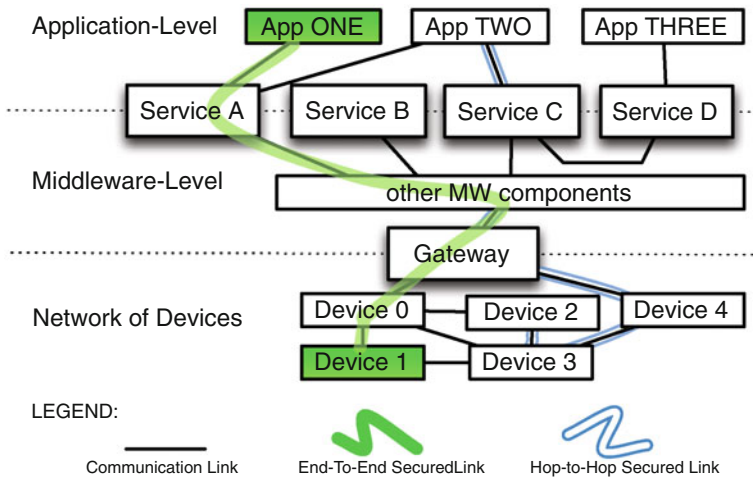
Application-Level

App ONE

App TWO

App THREE

Service A

Service B

Service C

Service D

Middleware-Level

other MW components

Gateway

Network of Devices

Device 0

Device 2

Device 4

Device 1

Device 3

LEGEND:

Communication Link

End-To-End SecuredLink

Hop-to-Hop Secured Link